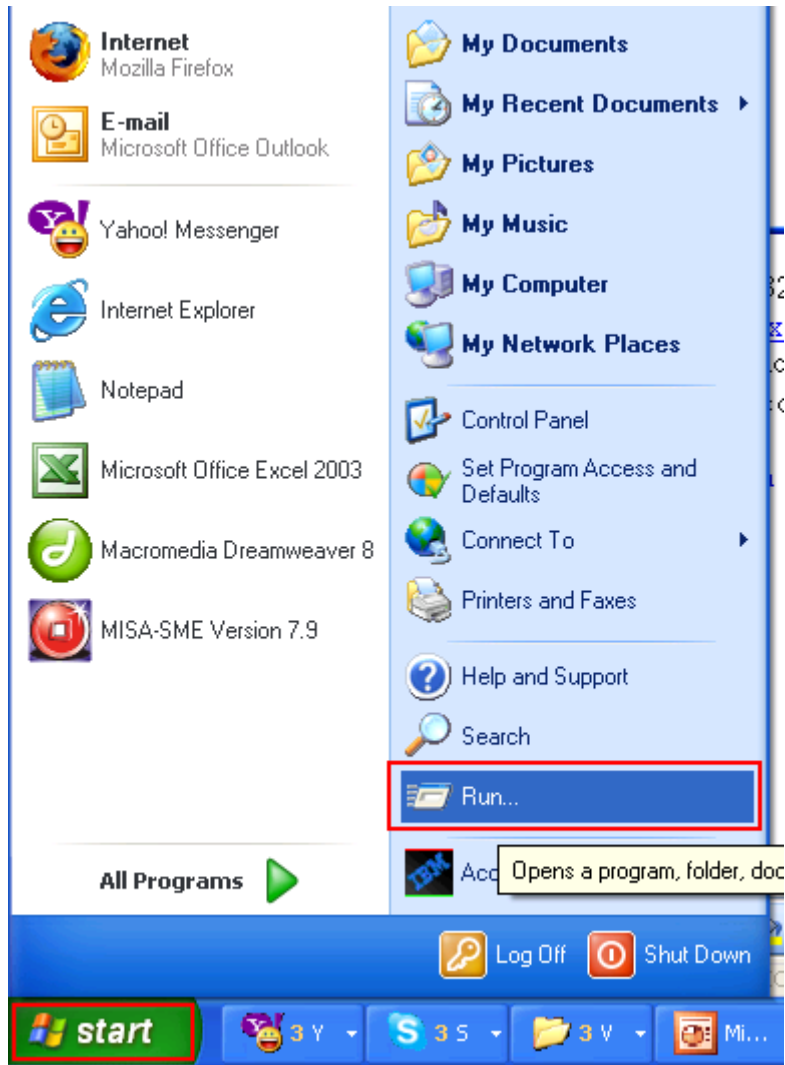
Internet
Mozilla Firefox

E-mail
Microsoft Office Outlook

Yahoo! Messenger

Internet Explorer

Notepad

Microsoft Office Excel 2003

Macromedia Dreamweaver 8

MISA-SME Version 7.9

All Programs

My Documents

My Recent Documents

My Pictures

My Music

My Computer

My Network Places

Control Panel

Set Program Access and Defaults

Connect To

Printers and Faxes

Help and Support

Search

Run...

Acc

Opens a program, folder, doc

Log Off

Shut Down

start

3 Y

3 S

3 V

Mi...